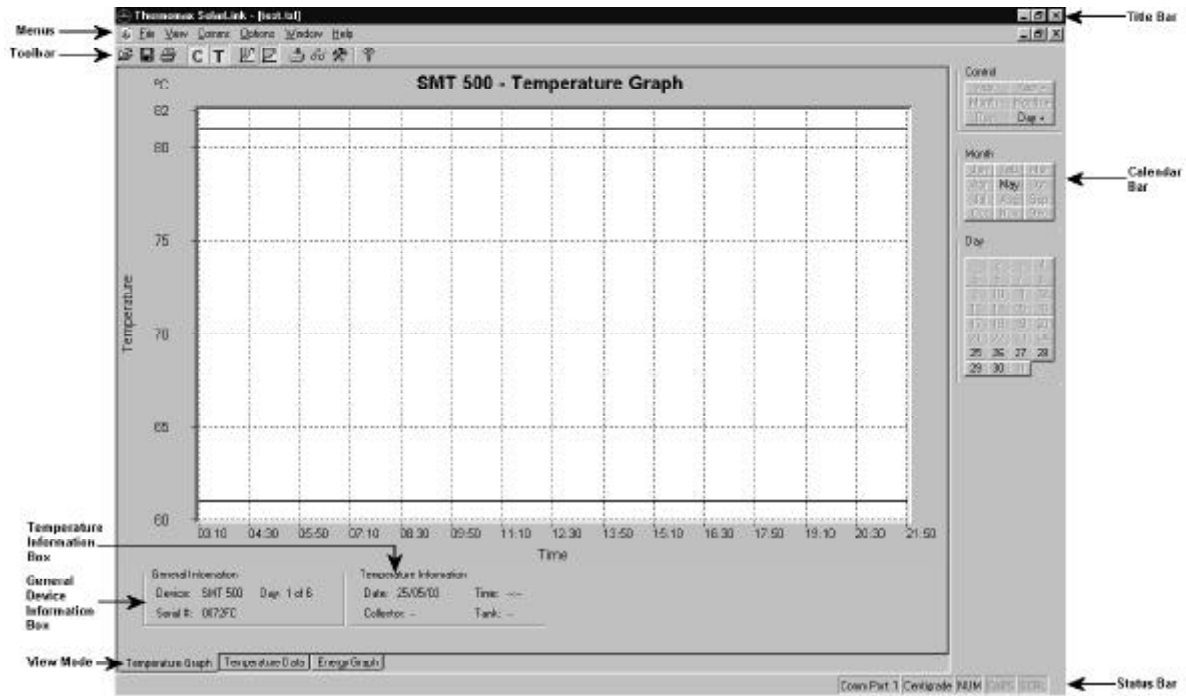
Thermomax SolarLink - [test.tsl]

Title Bar

Menus

File View Comms Options Window Help

Toolbar

C T

SMT 500 - Temperature Graph

°C

82
80
75
70
65
60

Temperature

03:10 04:30 05:50 07:10 08:30 09:50 11:10 12:30 13:50 15:10 16:30 17:50 19:10 20:30 21:50

Time

Control

Year - Year +
Month - Month +
Day - Day +

Calendar Bar

Month

Jan Feb Mar
Apr May Jun
Jul Aug Sep
Oct Nov Dec

Day

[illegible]
25 26 27 28
29 30 31

Temperature Information Box

General Device Information Box

General Information
Device: SMT 500 Day: 1 of 6
Serial #: 0072FC

Temperature Information
Date: 25/05/00 Time: ---
Collector: -- Tank: --

View Mode

Temperature Graph | Temperature Data | Energy Graph

Comm Port 1 | Centigrade | NUM | CAPS | SCRL

Status Bar